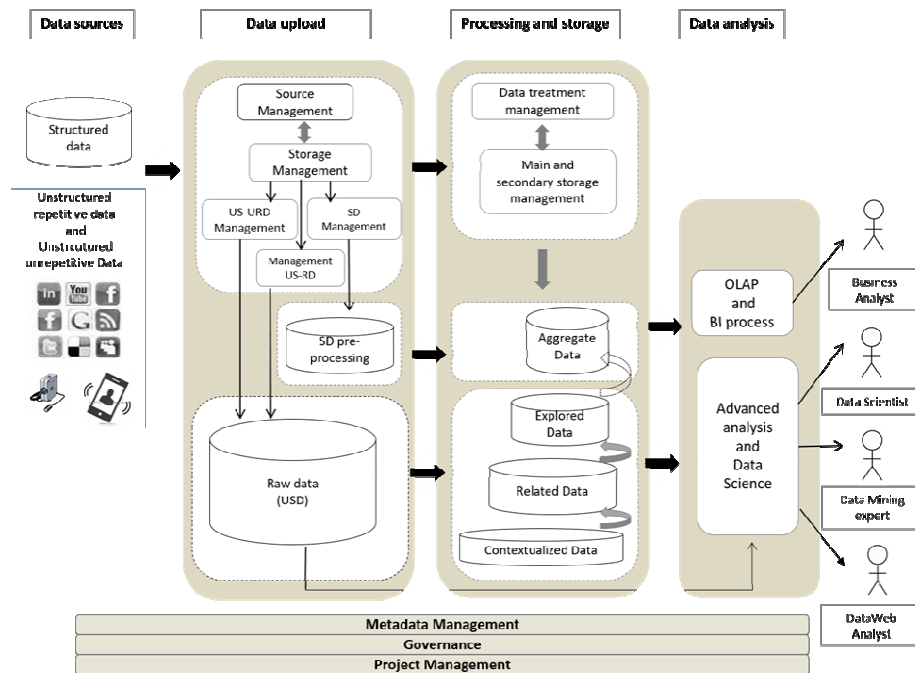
Data sources

Data upload

Processing and storage

Data analysis

Structured data

Unstructured repetitive data and Unstructured unrepetitive Data

in You Tube f

f G

Source Management

Storage Management

US-URD Management

SD Management

Management US-RD

SD pre-processing

Raw data (USD)

Data treatment management

Main and secondary storage management

Aggregate Data

Explored Data

Related Data

Contextualized Data

OLAP and BI process

Advanced analysis and Data Science

Business Analyst

Data Scientist

Data Mining expert

DataWeb Analyst

Metadata Management

Governance

Project Management